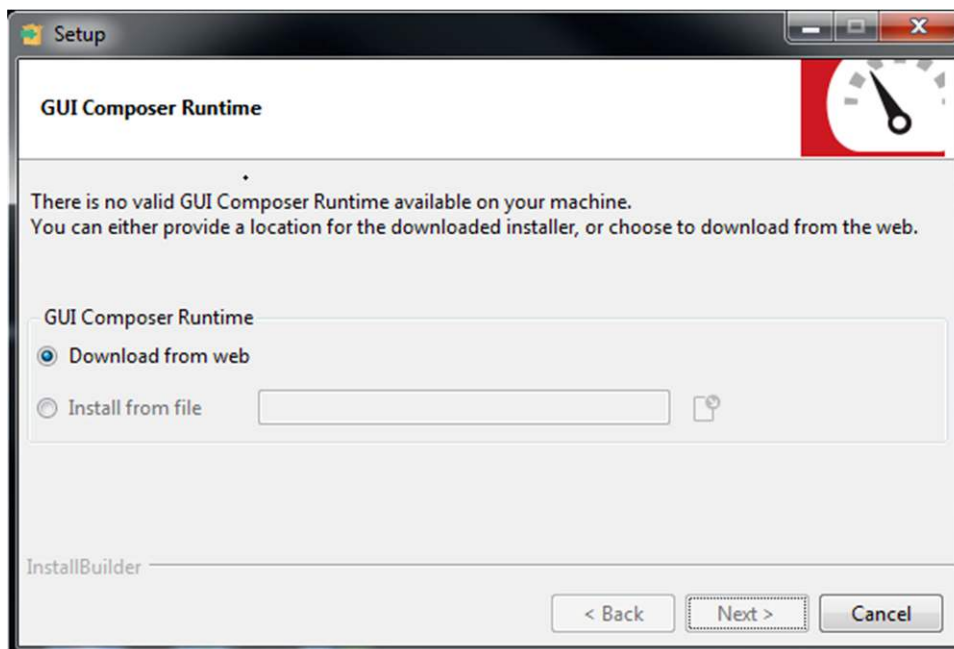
Setup

GUI Composer Runtime

There is no valid GUI Composer Runtime available on your machine.
You can either provide a location for the downloaded installer, or choose to download from the web.

GUI Composer Runtime

Download from web

Install from file

InstallBuilder

< Back

Next >

Cancel